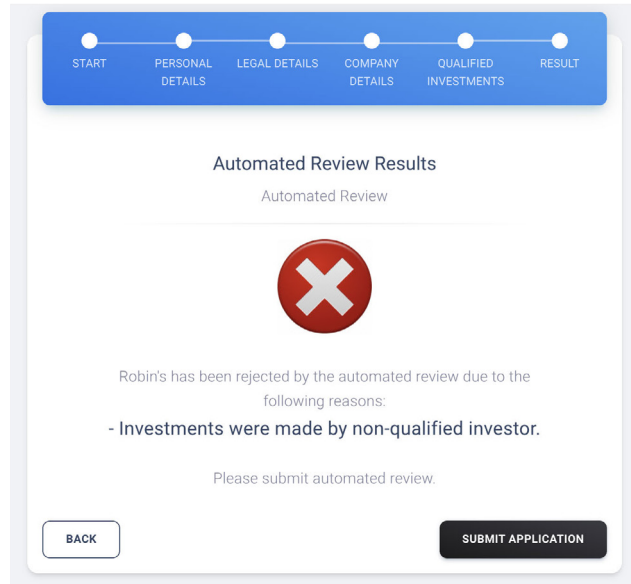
START

PERSONAL DETAILS

LEGAL DETAILS

COMPANY DETAILS

QUALIFIED INVESTMENTS

RESULT

Automated Review Results

Automated Review

Robin's has been rejected by the automated review due to the following reasons:

- Investments were made by non-qualified investor.

Please submit automated review.

BACK

SUBMIT APPLICATION